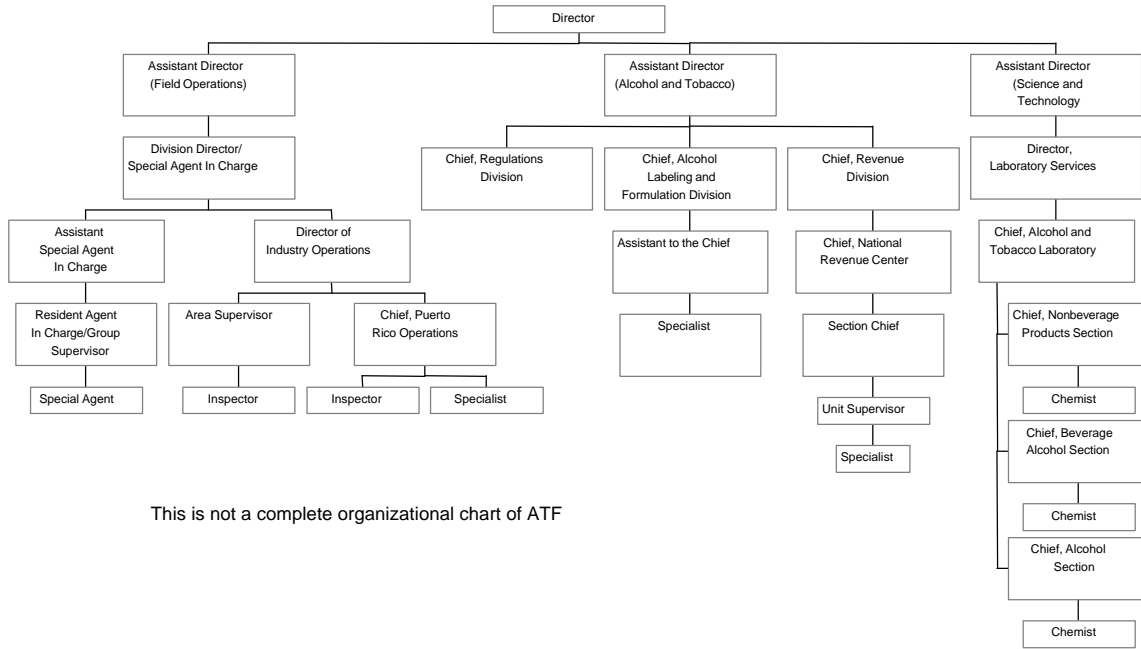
Director

Assistant Director (Field Operations)

Division Director/ Special Agent In Charge

Assistant Special Agent In Charge

Resident Agent In Charge/Group Supervisor

Special Agent

Director of Industry Operations

Area Supervisor

Inspector

Chief, Puerto Rico Operations

Inspector

Specialist

Assistant Director (Alcohol and Tobacco)

Chief, Regulations Division

Chief, Alcohol Labeling and Formulation Division

Assistant to the Chief

Specialist

Chief, Revenue Division

Chief, National Revenue Center

Section Chief

Unit Supervisor

Specialist

Assistant Director (Science and Technology

Director, Laboratory Services

Chief, Alcohol and Tobacco Laboratory

Chief, Nonbeverage Products Section

Chemist

Chief, Beverage Alcohol Section

Chemist

Chief, Alcohol Section

Chemist

This is not a complete organizational chart of ATF